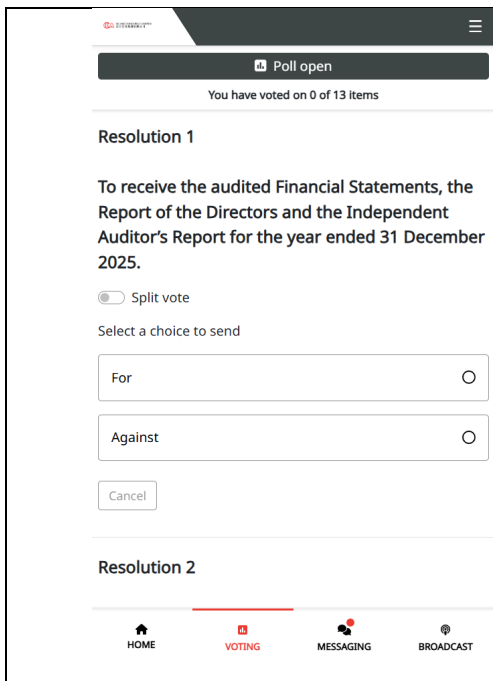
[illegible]

Poll open

You have voted on 0 of 13 items

Resolution 1

To receive the audited Financial Statements, the Report of the Directors and the Independent Auditor's Report for the year ended 31 December 2025.

Split vote

Select a choice to send

For

Against

Cancel

Resolution 2

HOME

VOTING

MESSAGING

BROADCAST